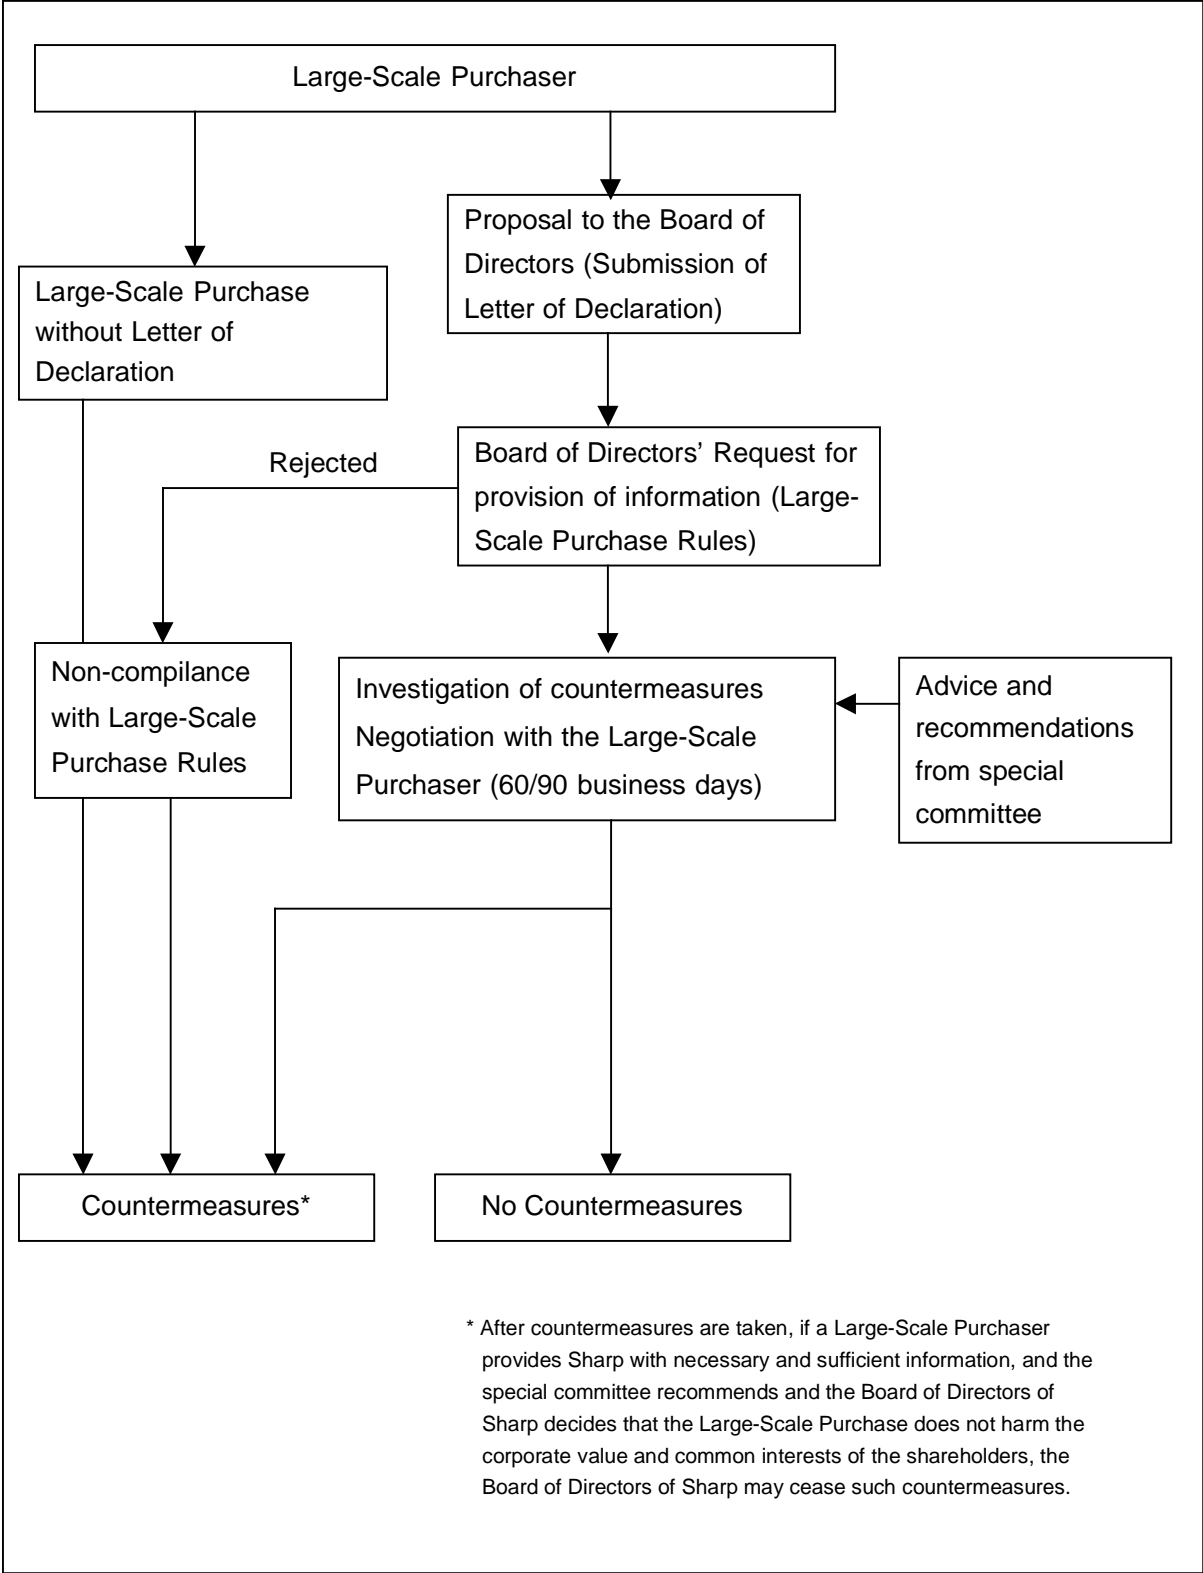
Large-Scale Purchaser

Large-Scale Purchase without Letter of Declaration

Proposal to the Board of Directors (Submission of Letter of Declaration)

Rejected

Board of Directors' Request for provision of information (Large-Scale Purchase Rules)

Non-compilance with Large-Scale Purchase Rules

Investigation of countermeasures Negotiation with the Large-Scale Purchaser (60/90 business days)

Advice and recommendations from special committee

Countermeasures*

No Countermeasures

* After countermeasures are taken, if a Large-Scale Purchaser provides Sharp with necessary and sufficient information, and the special committee recommends and the Board of Directors of Sharp decides that the Large-Scale Purchase does not harm the corporate value and common interests of the shareholders, the Board of Directors of Sharp may cease such countermeasures.